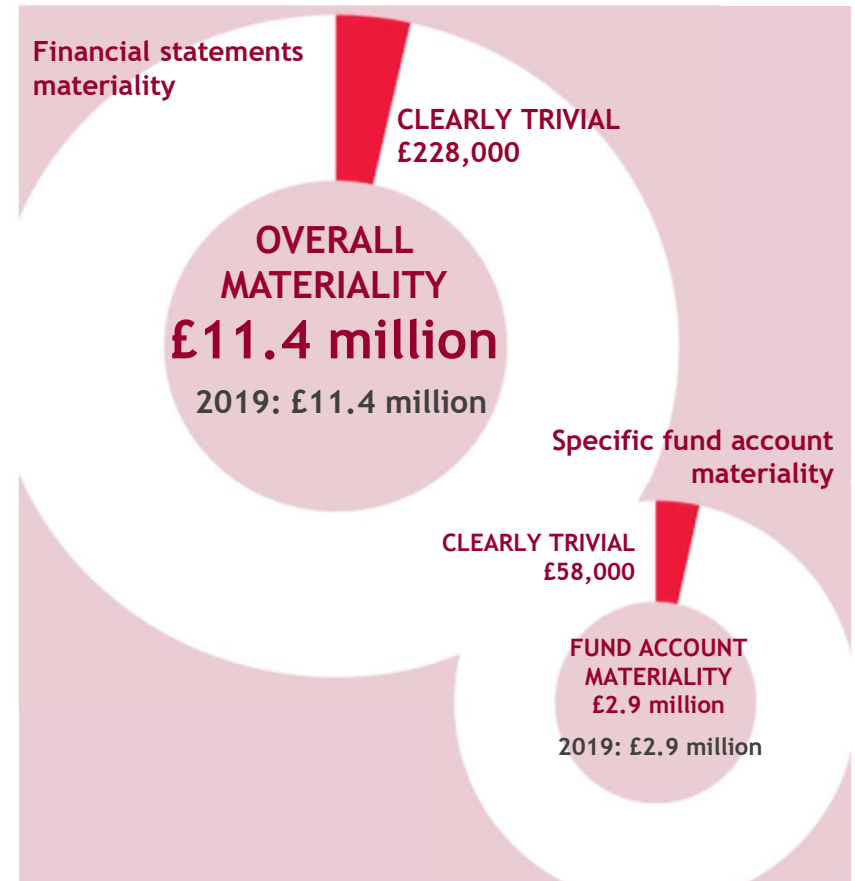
Financial statements materiality

CLEARLY TRIVIAL
£228,000

OVERALL MATERIALITY
£11.4 million

2019: £11.4 million

Specific fund account materiality

CLEARLY TRIVIAL
£58,000

FUND ACCOUNT MATERIALITY
£2.9 million

2019: £2.9 million